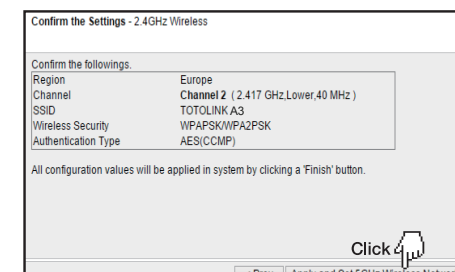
**Confirm the Settings** - 2.4GHz Wireless

Confirm the followings.

| | |
|---|---|
| Region | Europe |
| Channel | **Channel 2** ( 2.417 GHz,Lower,40 MHz ) |
| SSID | TOTOLINK A3 |
| Wireless Security | WPAPSK/WPA2PSK |
| Authentication Type | AES(CCMP) |

All configuration values will be applied in system by clicking a 'Finish' button.

Click

< Prev | Apply and Set 5GHz Wireless Netwo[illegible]